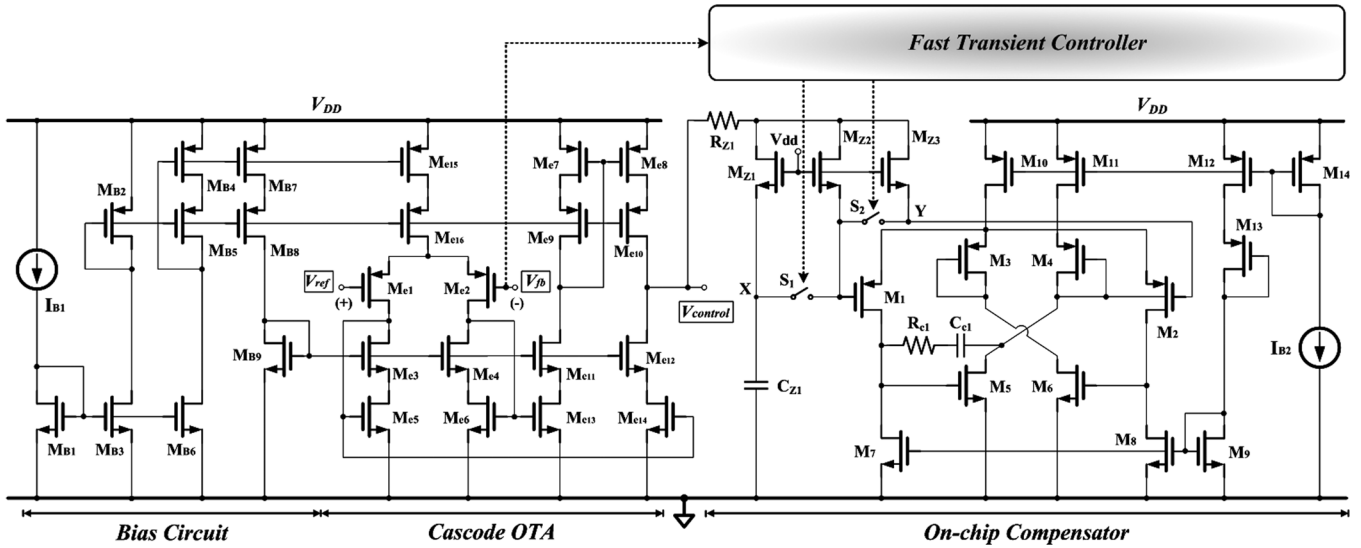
Fast Transient Controller

$V_{DD}$

$V_{DD}$

$M_{B2}$ $M_{B4}$ $M_{B7}$ $M_{e15}$ $M_{e7}$ $M_{e8}$ $R_{Z1}$ Vdd $M_{Z2}$ $M_{Z3}$ $M_{Z1}$ $M_{10}$ $M_{11}$ $M_{12}$ $M_{14}$

$M_{B5}$ $M_{B8}$ $M_{e16}$ $M_{e9}$ $M_{e10}$ $S_2$ Y $M_{13}$

$I_{B1}$ $V_{ref}$ (+) $M_{e1}$ $M_{e2}$ $V_{fb}$ (-) X $S_1$ $V_{control}$ $M_1$ $M_3$ $M_4$ $M_2$

$M_{B9}$ $M_{e3}$ $M_{e4}$ $M_{e11}$ $M_{e12}$ $R_{c1}$ $C_{c1}$ $I_{B2}$

$M_{e5}$ $M_{e6}$ $M_{e13}$ $M_{e14}$ $C_{Z1}$ $M_5$ $M_6$

$M_{B1}$ $M_{B3}$ $M_{B6}$ $M_7$ $M_8$ $M_9$

Bias Circuit Cascode OTA On-chip Compensator